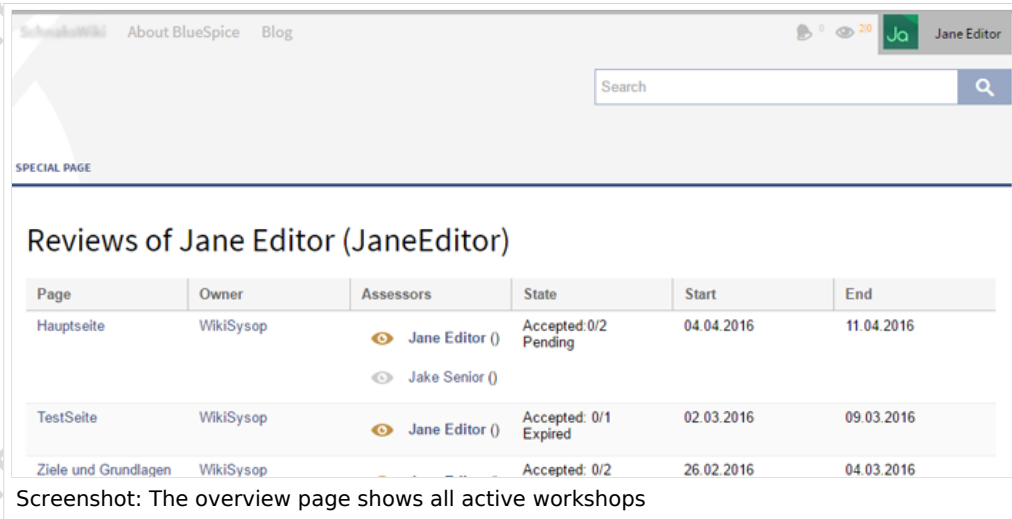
SchnakoWiki About BlueSpice Blog

0 20 Ja Jane Editor

Search

SPECIAL PAGE

Reviews of Jane Editor (JaneEditor)

| Page | Owner | Assessors | State | Start | End |
|---|---|---|---|---|---|
| Hauptseite | WikiSysop | Jane Editor () Jake Senior () | Accepted:0/2 Pending | 04.04.2016 | 11.04.2016 |
| TestSeite | WikiSysop | Jane Editor () | Accepted: 0/1 Expired | 02.03.2016 | 09.03.2016 |
| Ziele und Grundlagen | WikiSysop | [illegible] | Accepted: 0/2 | 26.02.2016 | 04.03.2016 |

Screenshot: The overview page shows all active workshops